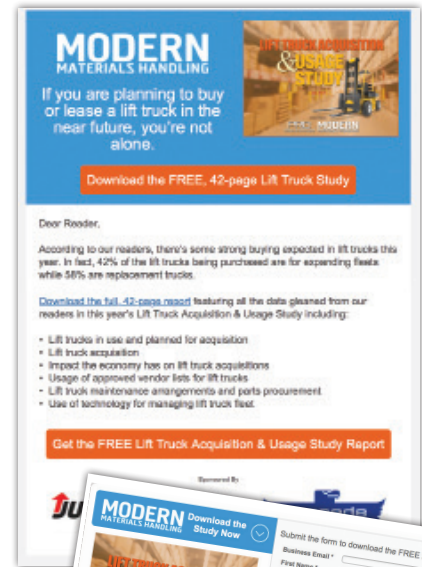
MODERN
MATERIALS HANDLING

If you are planning to buy or lease a lift truck in the near future, you're not alone.

LIFT TRUCK ACQUISITION & USAGE STUDY

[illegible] MODERN

Download the FREE, 42-page Lift Truck Study

Dear Reader,

According to our readers, there's some strong buying expected in lift trucks this year. In fact, 42% of the lift trucks being purchased are for expanding fleets while 58% are replacement trucks.

Download the full, 42-page report featuring all the data gleaned from our readers in this year's Lift Truck Acquisition & Usage Study including:

• Lift trucks in use and planned for acquisition
• Lift truck acquisition
• Impact the economy has on lift truck acquisitions
• Usage of approved vendor lists for lift trucks
• Lift truck maintenance arrangements and parts procurement
• Use of technology for managing lift truck fleet

Get the FREE Lift Truck Acquisition & Usage Study Report

Sponsored By

JU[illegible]

MODERN
MATERIALS HANDLING

Download the Study Now

Submit the form to download the FREE

Business Email *

First Name *